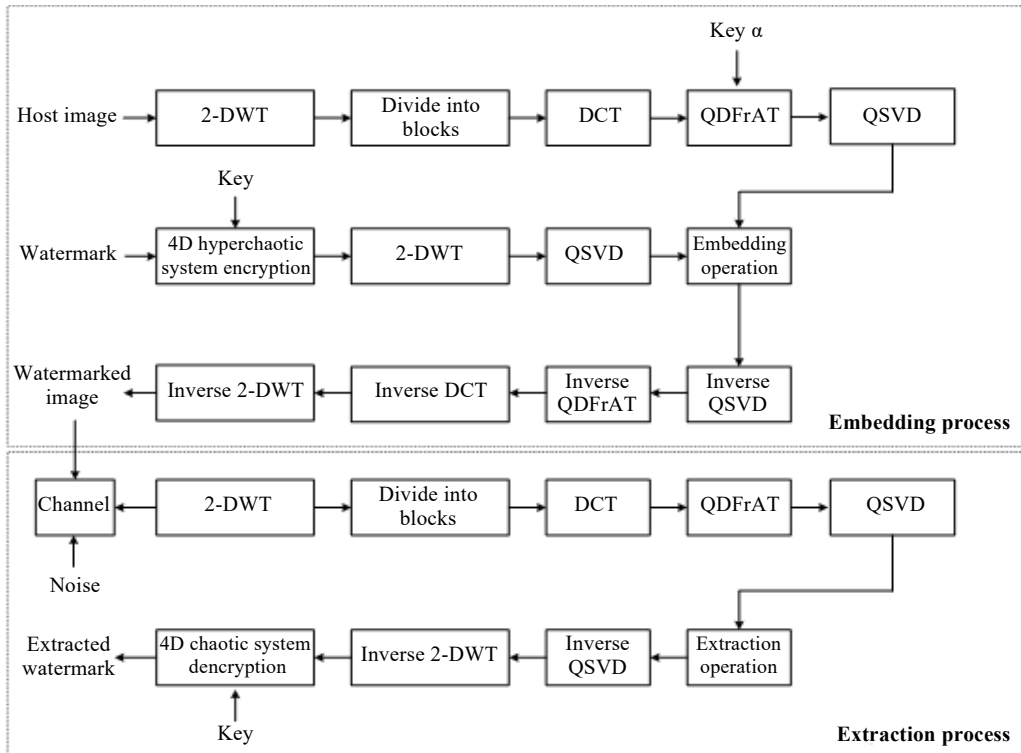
Key α

Host image

2-DWT

Divide into blocks

DCT

QDFrAT

QSVD

Key

Watermark

4D hyperchaotic system encryption

2-DWT

QSVD

Embedding operation

Watermarked image

Inverse 2-DWT

Inverse DCT

Inverse QDFrAT

Inverse QSVD

Embedding process

Channel

2-DWT

Divide into blocks

DCT

QDFrAT

QSVD

Noise

Extracted watermark

4D chaotic system dencryption

Inverse 2-DWT

Inverse QSVD

Extraction operation

Key

Extraction process